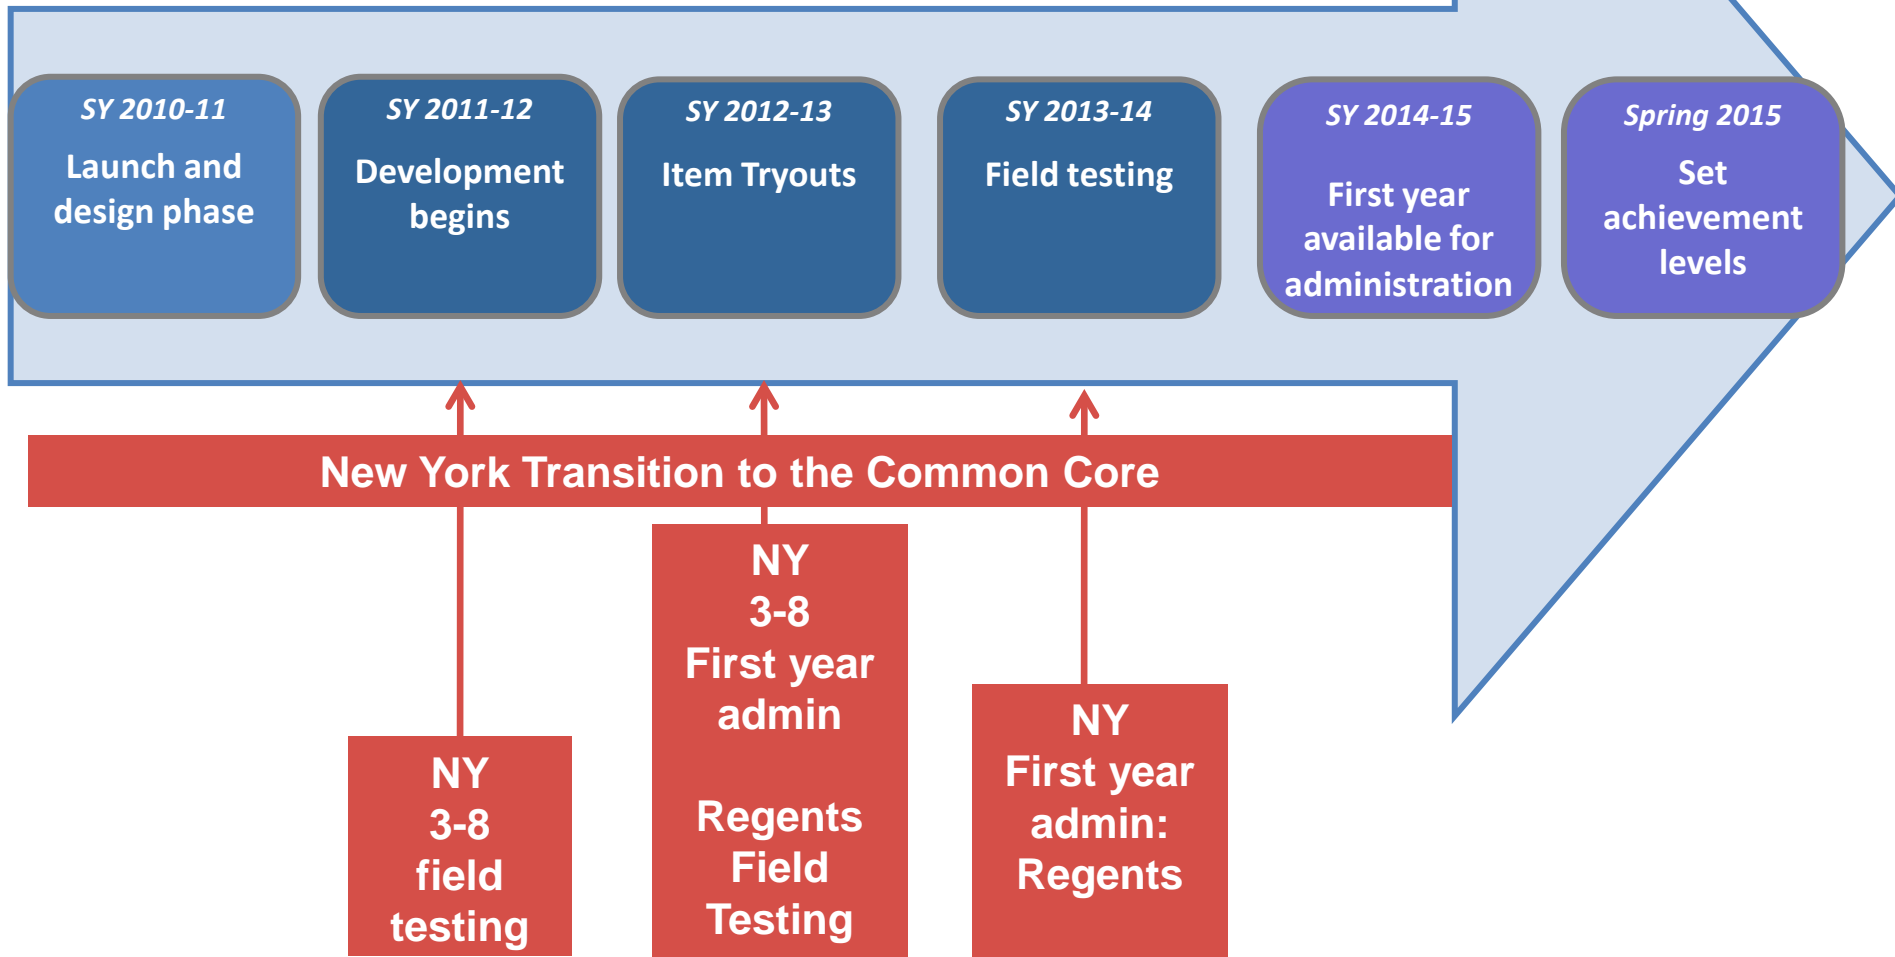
SY 2010-11
Launch and design phase

SY 2011-12
Development begins

SY 2012-13
Item Tryouts

SY 2013-14
Field testing

SY 2014-15
First year available for administration

Spring 2015
Set achievement levels

New York Transition to the Common Core

NY
3-8
field testing

NY
3-8
First year admin

Regents Field Testing

NY
First year admin: Regents